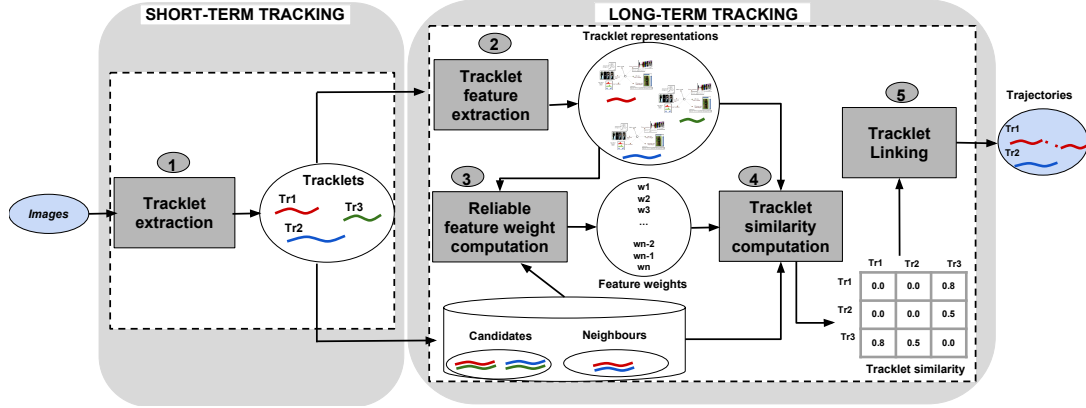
SHORT-TERM TRACKING

LONG-TERM TRACKING

Images

1

Tracklet extraction

Tracklets

Tr1

Tr3

Tr2

2

Tracklet feature extraction

Tracklet representations

3

Reliable feature weight computation

w1
w2
w3
...
wn-2
wn-1
wn

Feature weights

4

Tracklet similarity computation

5

Tracklet Linking

Trajectories

Tr1

Tr2

Candidates

Neighbours

| | Tr1 | Tr2 | Tr3 |
|---|---|---|---|
| Tr1 | 0.0 | 0.0 | 0.8 |
| Tr2 | 0.0 | 0.0 | 0.5 |
| Tr3 | 0.8 | 0.5 | 0.0 |

Tracklet similarity